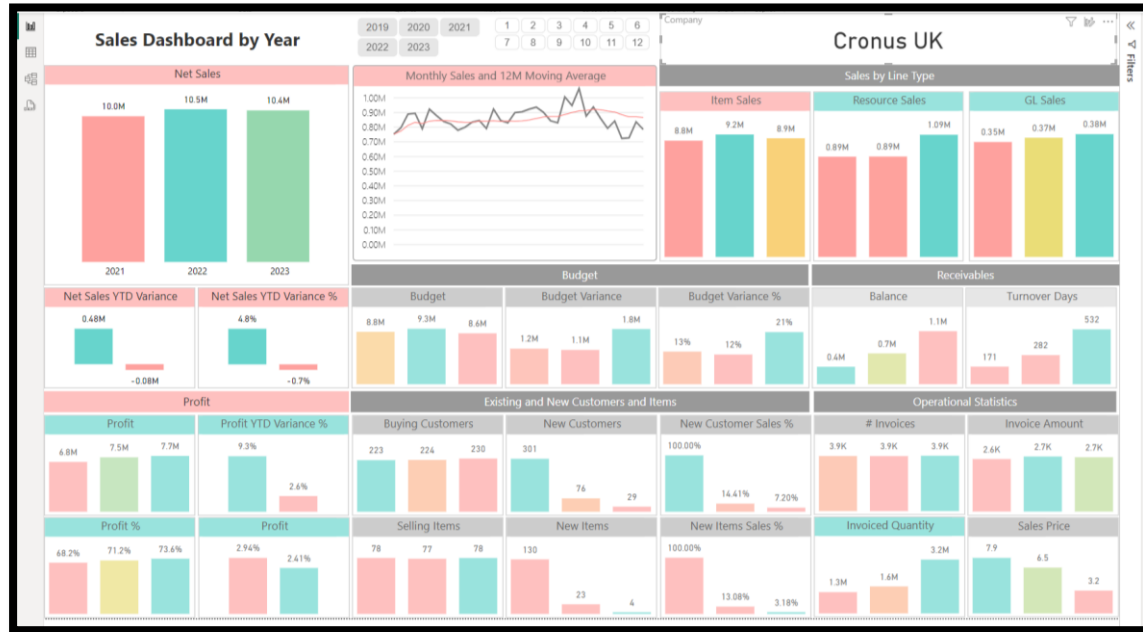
Sales Dashboard by Year

2019 2020 2021
2022 2023

1 2 3 4 5 6
7 8 9 10 11 12

Company
Cronus UK

Filters

Net Sales
10.0M 10.5M 10.4M
2021 2022 2023

Monthly Sales and 12M Moving Average
1.00M
0.90M
0.80M
0.70M
0.60M
0.50M
0.40M
0.30M
0.20M
0.10M
0.00M

Sales by Line Type
Item Sales
8.8M 9.2M 8.9M
Resource Sales
0.89M 0.89M 1.09M
GL Sales
0.35M 0.37M 0.38M

Net Sales YTD Variance
0.48M
-0.08M
Net Sales YTD Variance %
4.8%
-0.7%

Budget
Budget
8.8M 9.3M 8.6M
Budget Variance
1.2M 1.1M 1.8M
Budget Variance %
13% 12% 21%

Receivables
Balance
0.4M 0.7M 1.1M
Turnover Days
171 282 532

Profit
Profit
6.8M 7.5M 7.7M
Profit YTD Variance %
9.3%
2.6%

Existing and New Customers and Items
Buying Customers
223 224 230
New Customers
301 76 29
New Customer Sales %
100.00% 14.41% 7.20%

Operational Statistics
# Invoices
3.9K 3.9K 3.9K
Invoice Amount
2.6K 2.7K 2.7K

Profit %
68.2% 71.2% 73.6%
Profit
2.94% 2.41%

Selling Items
78 77 78
New Items
130 23 4
New Items Sales %
100.00% 13.08% 3.18%

Invoiced Quantity
1.3M 1.6M 3.2M
Sales Price
7.9 6.5 3.2